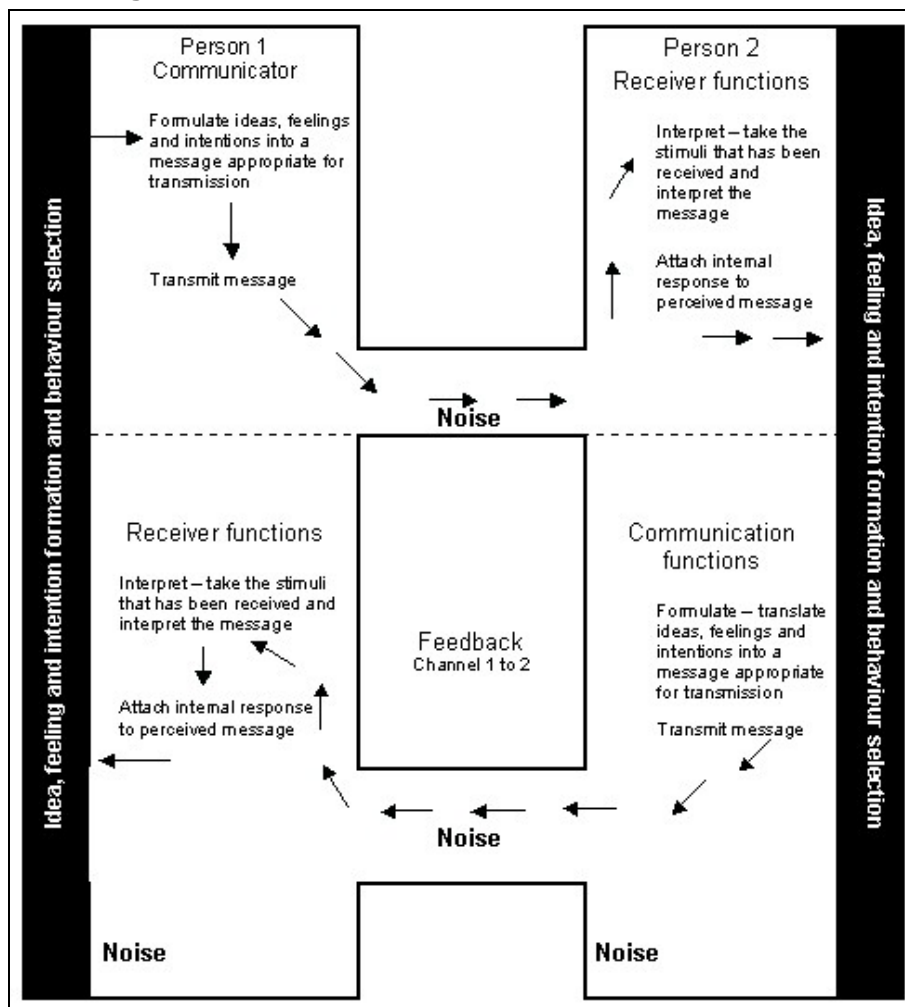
Person 1
Communicator

Formulate ideas, feelings and intentions into a message appropriate for transmission

Transmit message

Person 2
Receiver functions

Interpret – take the stimuli that has been received and interpret the message

Attach internal response to perceived message

Noise

Idea, feeling and intention formation and behaviour selection

Idea, feeling and intention formation and behaviour selection

Receiver functions

Interpret – take the stimuli that has been received and interpret the message

Attach internal response to perceived message

Feedback
Channel 1 to 2

Communication functions

Formulate – translate ideas, feelings and intentions into a message appropriate for transmission

Transmit message

Noise

Noise

Noise